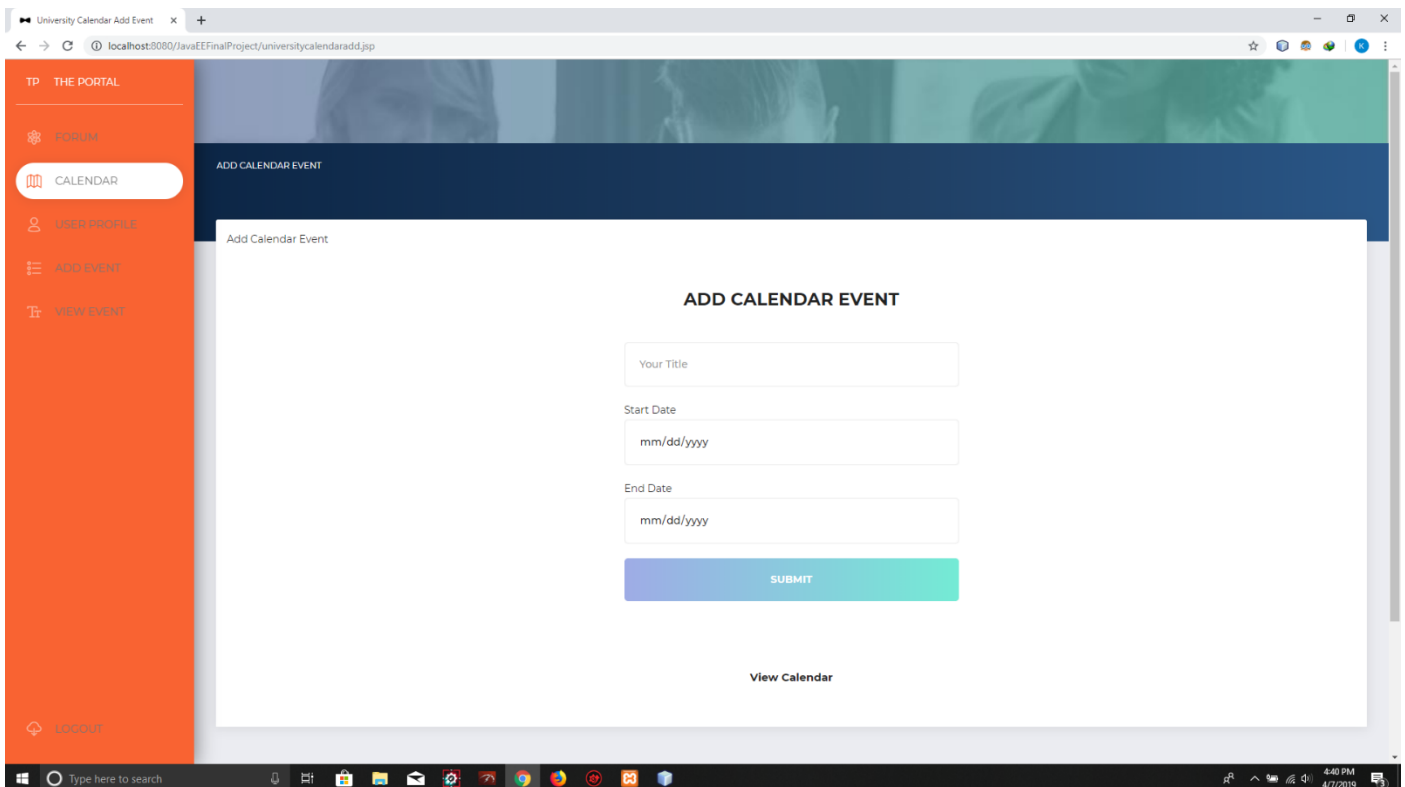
University Calendar Add Event ×

localhost:8080/JavaEEFinalProject/universitycalendaradd.jsp

TP THE PORTAL

FORUM

CALENDAR

USER PROFILE

ADD EVENT

VIEW EVENT

LOGOUT

ADD CALENDAR EVENT

Add Calendar Event

ADD CALENDAR EVENT

Your Title

Start Date

mm/dd/yyyy

End Date

mm/dd/yyyy

SUBMIT

View Calendar

Type here to search

4:40 PM
4/7/2019